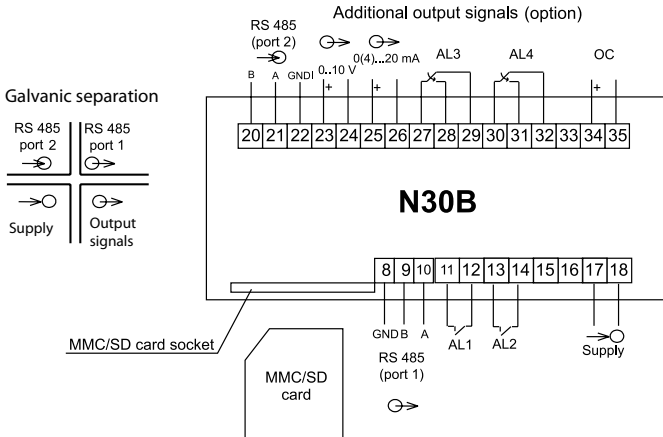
Additional output signals (option)

RS 485
(port 2)

B A GNDI 0..10 V + 0(4)...20 mA + AL3 AL4 OC +

20 21 22 23 24 25 26 27 28 29 30 31 32 33 34 35

Galvanic separation

RS 485
port 2

RS 485
port 1

Supply

Output
signals

N30B

8 9 10 11 12 13 14 15 16 17 18

GND B A

AL1 AL2

Supply

RS 485
(port 1)

MMC/SD card socket

MMC/SD
card